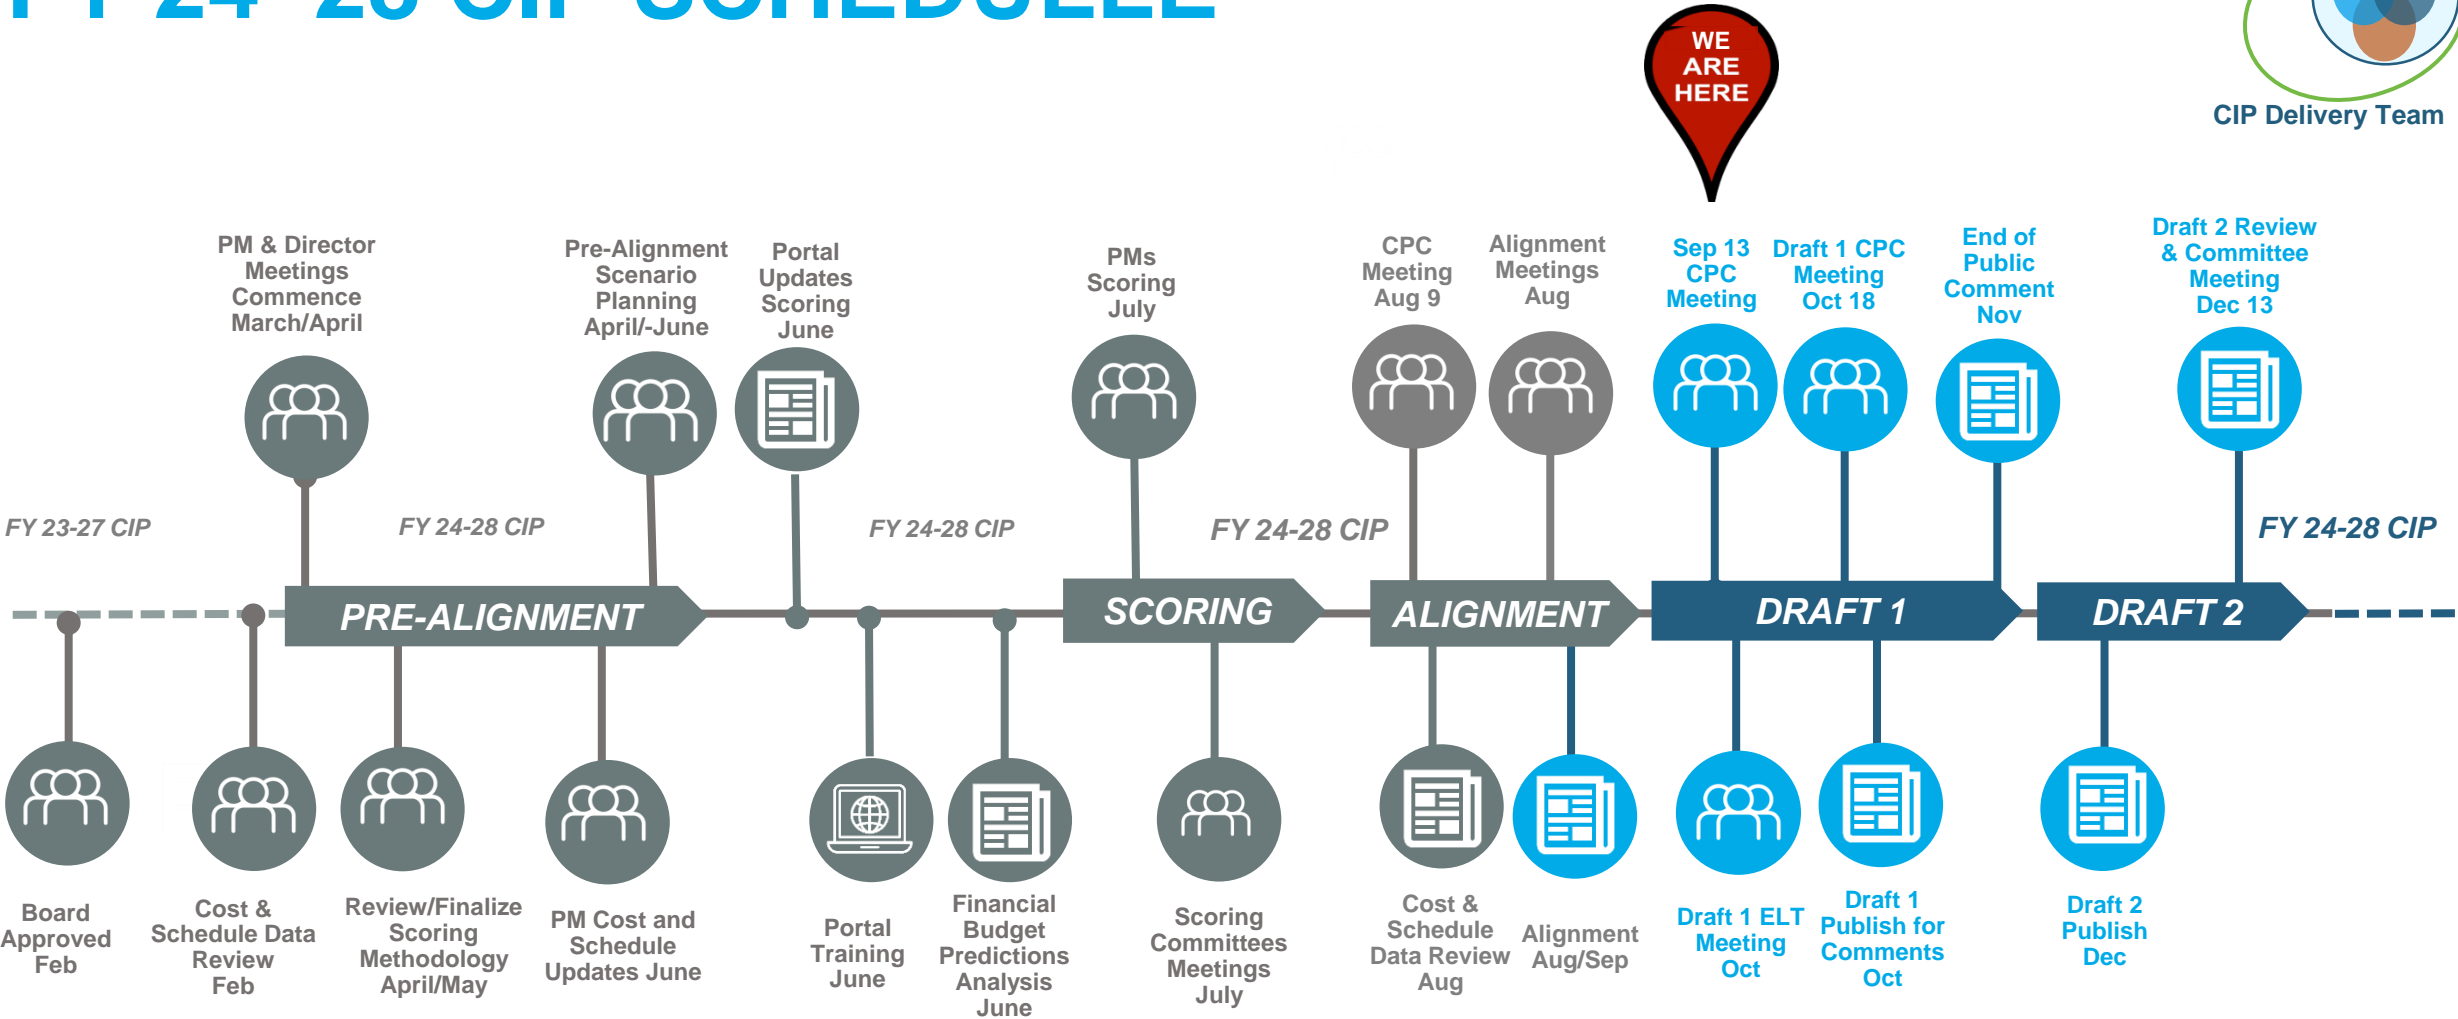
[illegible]

WE ARE HERE

CIP Delivery Team

PM & Director Meetings Commence March/April

Pre-Alignment Scenario Planning April/-June

Portal Updates Scoring June

PMs Scoring July

CPC Meeting Aug 9

Alignment Meetings Aug

Sep 13 CPC Meeting

Draft 1 CPC Meeting Oct 18

End of Public Comment Nov

Draft 2 Review & Committee Meeting Dec 13

FY 23-27 CIP

FY 24-28 CIP

FY 24-28 CIP

FY 24-28 CIP

FY 24-28 CIP

PRE-ALIGNMENT

SCORING

ALIGNMENT

DRAFT 1

DRAFT 2

Board Approved Feb

Cost & Schedule Data Review Feb

Review/Finalize Scoring Methodology April/May

PM Cost and Schedule Updates June

Portal Training June

Financial Budget Predictions Analysis June

Scoring Committees Meetings July

Cost & Schedule Data Review Aug

Alignment Aug/Sep

Draft 1 ELT Meeting Oct

Draft 1 Publish for Comments Oct

Draft 2 Publish Dec